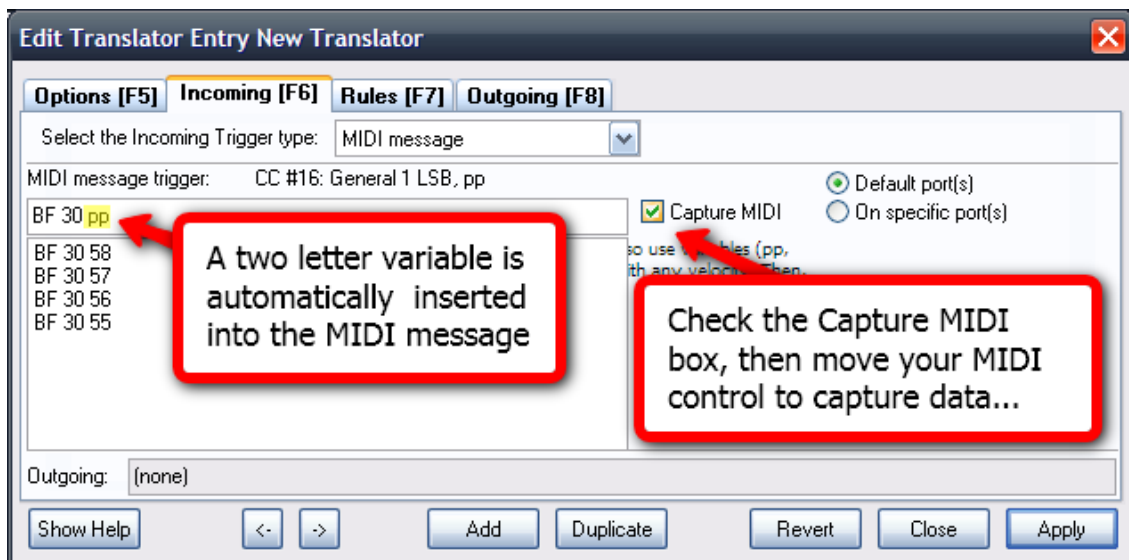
Edit Translator Entry New Translator

Options [F5] Incoming [F6] Rules [F7] Outgoing [F8]

Select the Incoming Trigger type: MIDI message

MIDI message trigger: CC #16: General 1 LSB, pp

Default port(s)
On specific port(s)

BF 30 pp

Capture MIDI

BF 30 58
BF 30 57
BF 30 56
BF 30 55

A two letter variable is automatically inserted into the MIDI message

so use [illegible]bles (pp, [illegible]th any veloci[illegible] Then,

Check the Capture MIDI box, then move your MIDI control to capture data...

Outgoing: (none)

Show Help <- -> Add Duplicate Revert Close Apply